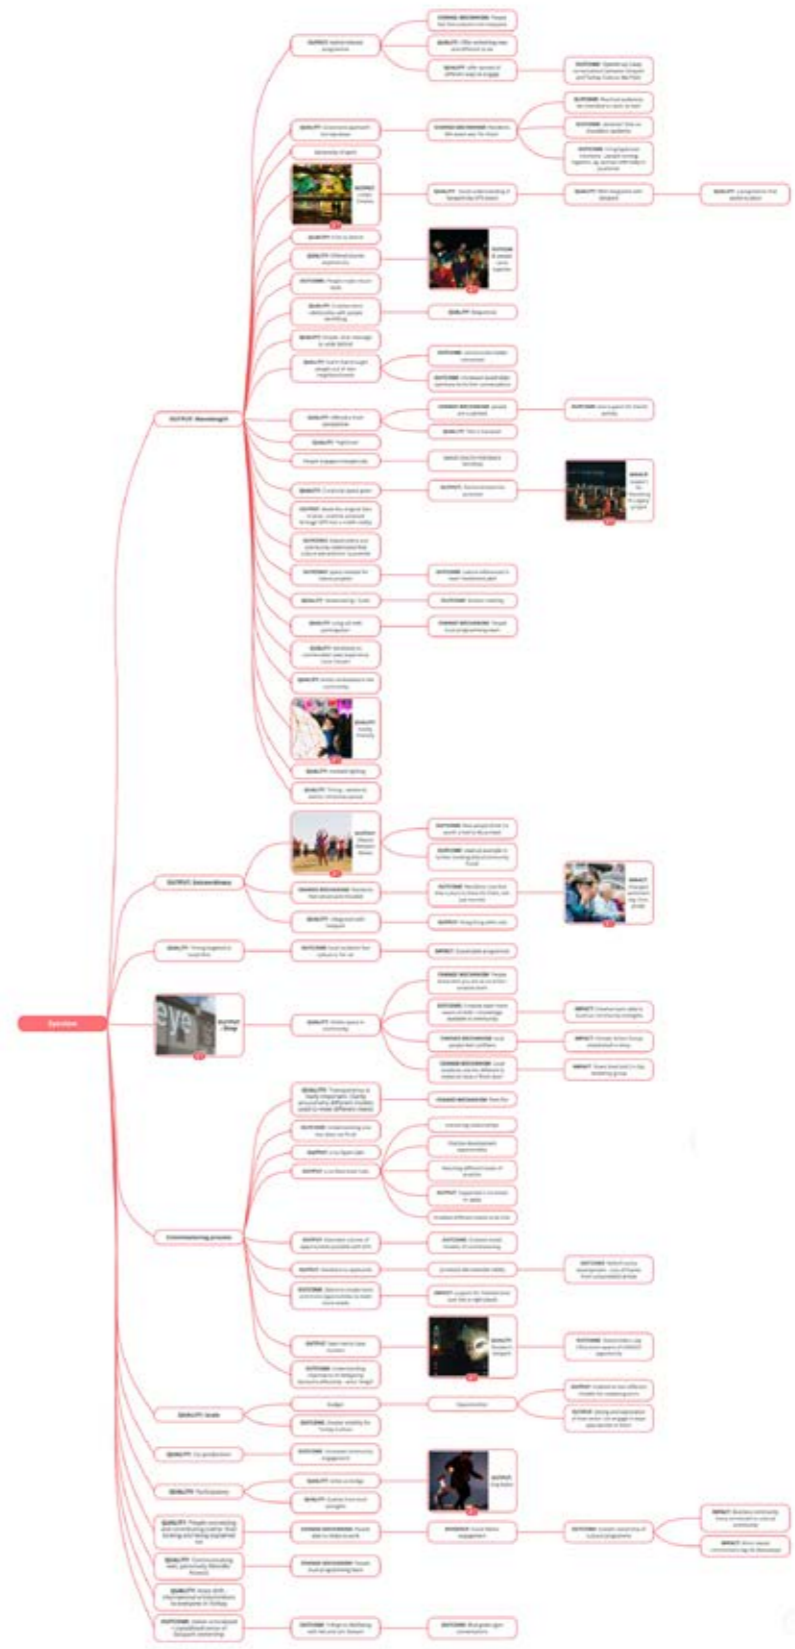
Eyeview

OUTPUT: Wanderlight

OUTPUT: Extraordinary

QUALITY: Timing (organic) to match film

OUTPUT: Shop

Commissioning process

QUALITY: Scale

QUALITY: Co-production

QUALITY: Participatory

OUTPUT: Lumen Cinema

QUALITY: Engagement

QUALITY: Nighttime

OUTCOME: Decorative/light eg. processions

OUTPUT: Mass community dance

IMPACT

OUTPUT

QUALITY: Resolved budgets

OUTPUT: Dog Rattle

Budget

Opportunities

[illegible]